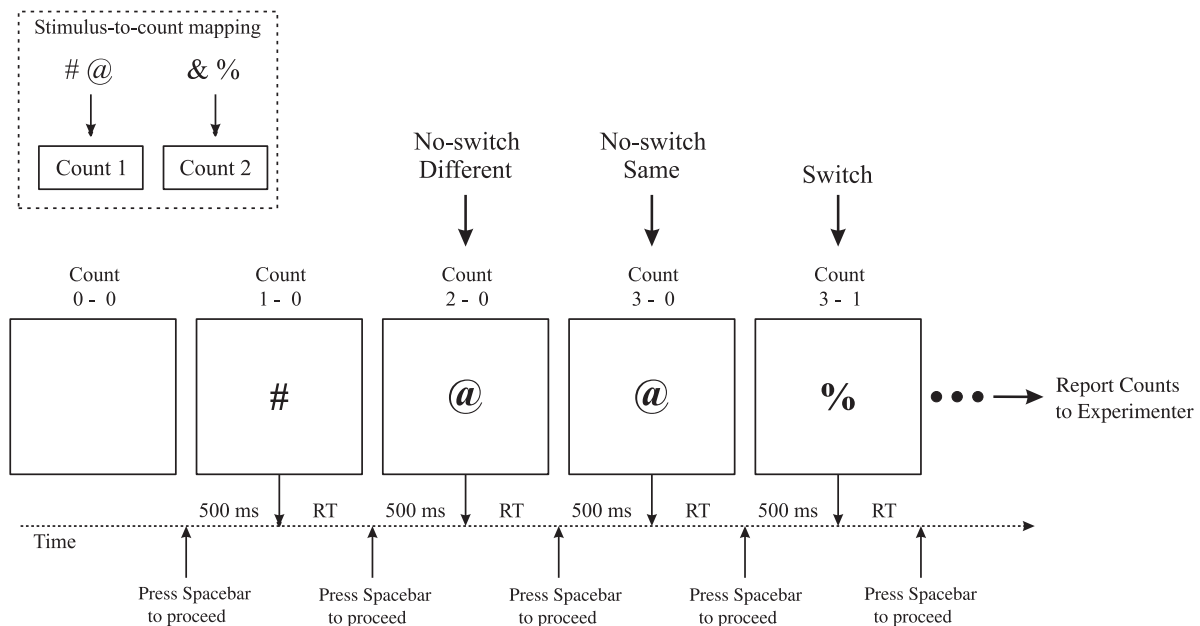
Stimulus-to-count mapping

# @

& %

Count 1

Count 2

No-switch Different

No-switch Same

Switch

Count 0 - 0

Count 1 - 0

Count 2 - 0

Count 3 - 0

Count 3 - 1

#

@

@

%

Report Counts to Experimenter

500 ms RT 500 ms RT 500 ms RT 500 ms RT

Time

Press Spacebar to proceed

Press Spacebar to proceed

Press Spacebar to proceed

Press Spacebar to proceed

Press Spacebar to proceed